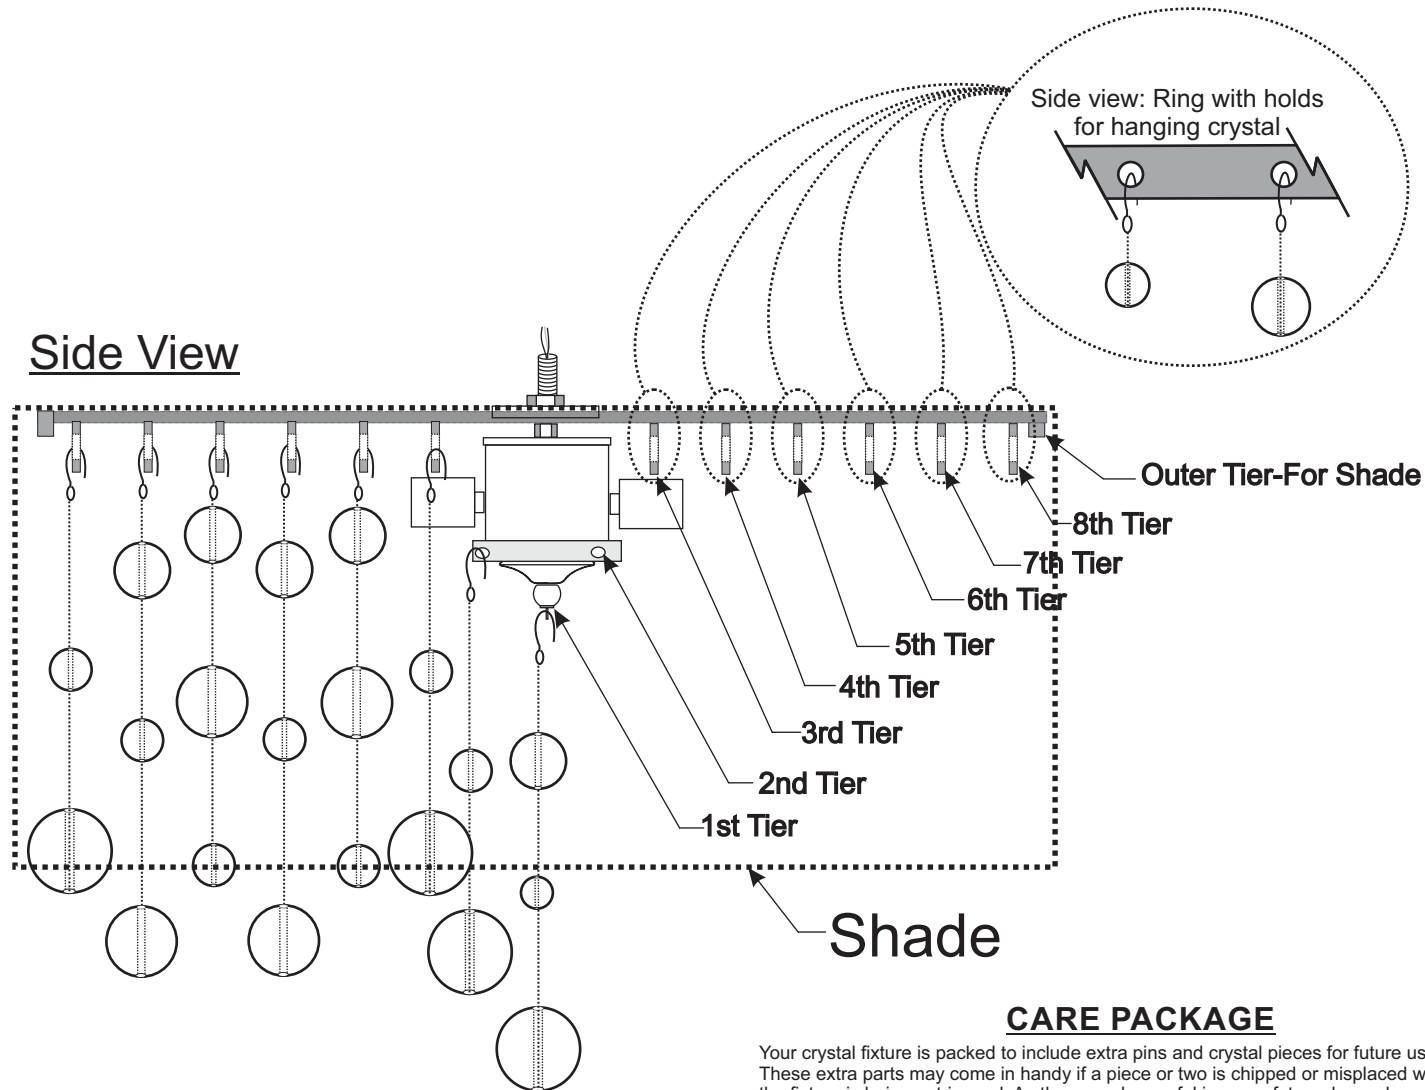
Side view: Ring with holds for hanging crystal

Side View

Outer Tier-For Shade

8th Tier

7th Tier

6th Tier

5th Tier

4th Tier

3rd Tier

2nd Tier

1st Tier

Shade

CARE PACKAGE

Your crystal fixture is packed to include extra pins and crystal pieces for future us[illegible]
These extra parts may come in handy if a piece or two is chipped or misplaced w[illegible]
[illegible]